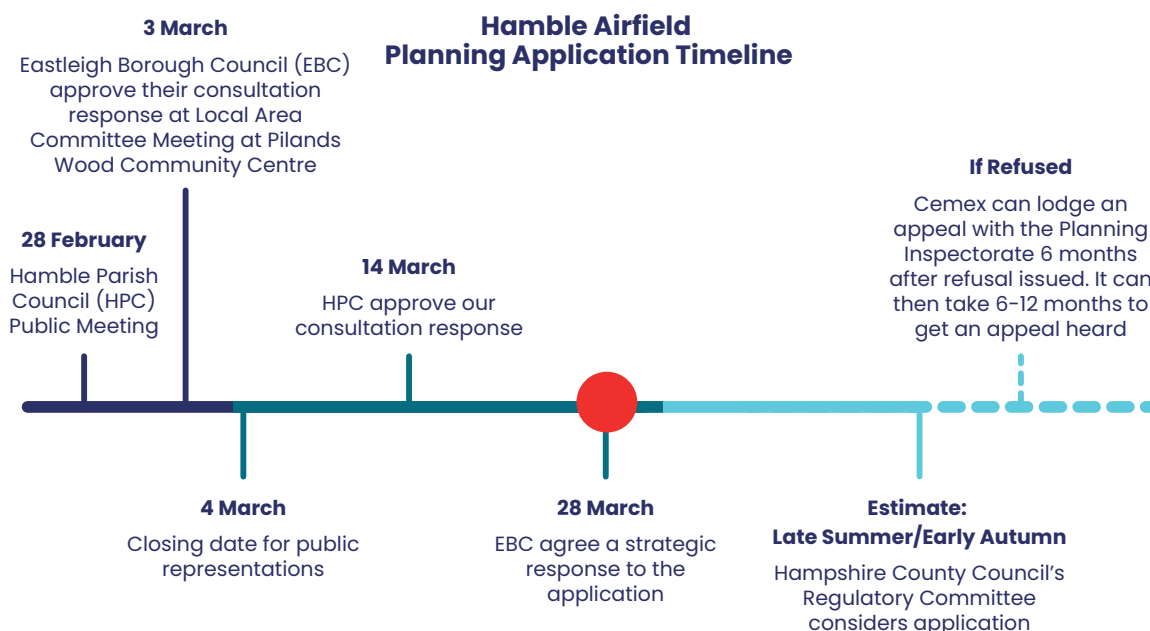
Hamble Airfield
Planning Application Timeline

3 March
Eastleigh Borough Council (EBC) approve their consultation response at Local Area Committee Meeting at Pilands Wood Community Centre

28 February
Hamble Parish Council (HPC) Public Meeting

14 March
HPC approve our consultation response

If Refused
Cemex can lodge an appeal with the Planning Inspectorate 6 months after refusal issued. It can then take 6-12 months to get an appeal heard

4 March
Closing date for public representations

28 March
EBC agree a strategic response to the application

Estimate:
Late Summer/Early Autumn
Hampshire County Council's Regulatory Committee considers application